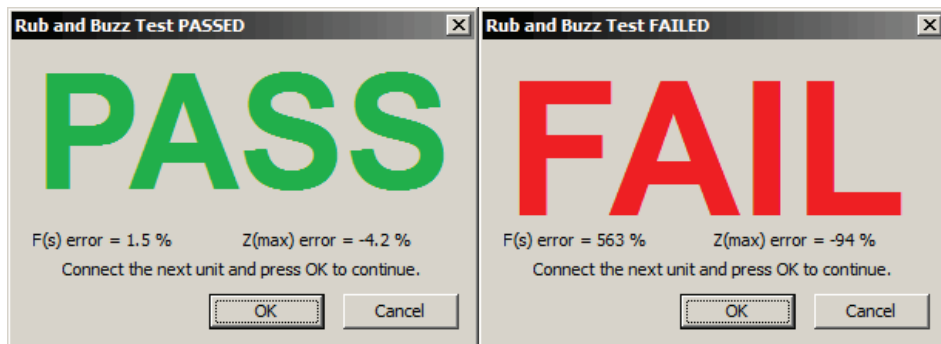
Rub and Buzz Test PASSED

PASS

F(s) error = 1.5 %   Z(max) error = -4.2 %

Connect the next unit and press OK to continue.

OK   Cancel

Rub and Buzz Test FAILED

FAIL

F(s) error = 563 %   Z(max) error = -94 %

Connect the next unit and press OK to continue.

OK   Cancel